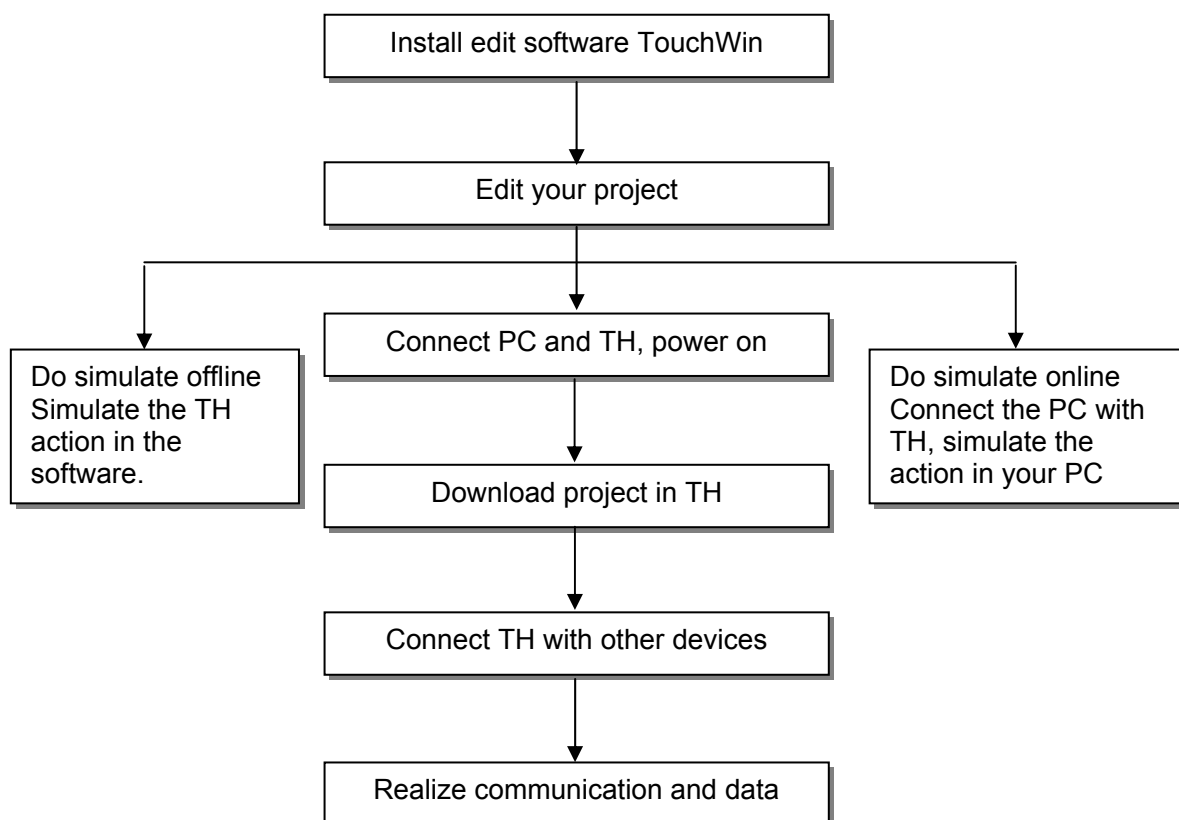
Install edit software TouchWin

Edit your project

Do simulate offline
Simulate the TH action in the software.

Connect PC and TH, power on

Do simulate online
Connect the PC with TH, simulate the action in your PC

Download project in TH

Connect TH with other devices

Realize communication and data